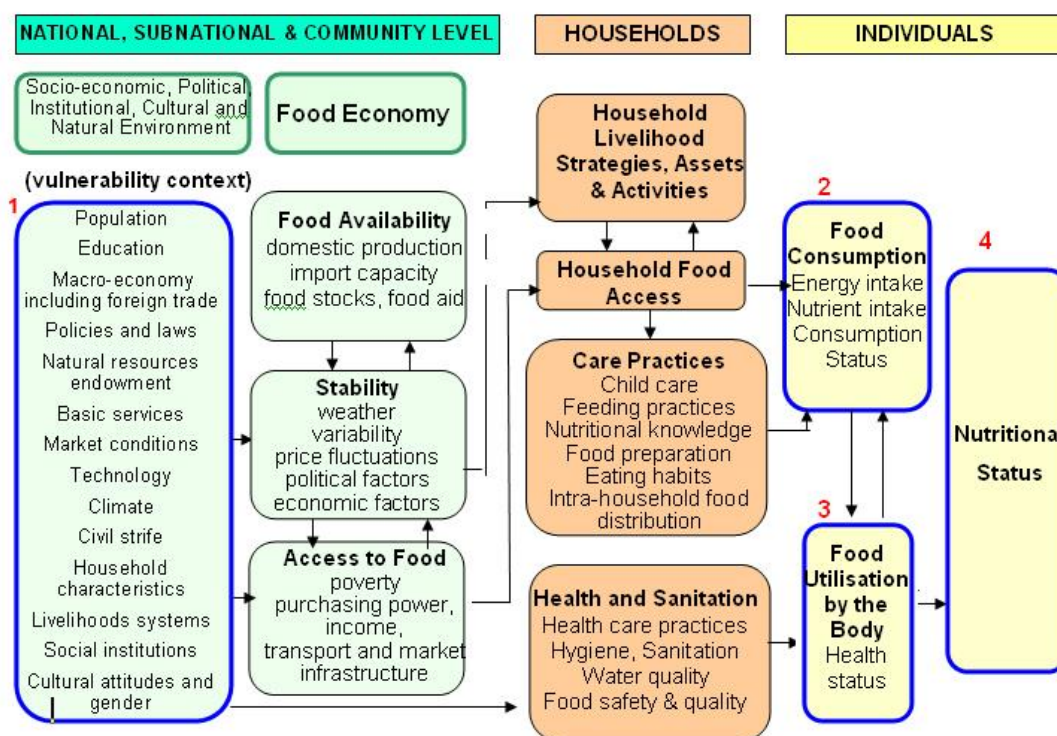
NATIONAL, SUBNATIONAL & COMMUNITY LEVEL

HOUSEHOLDS

INDIVIDUALS

Socio-economic, Political, Institutional, Cultural and Natural Environment

Food Economy

(vulnerability context)

1

Population
Education
Macro-economy including foreign trade
Policies and laws
Natural resources endowment
Basic services
Market conditions
Technology
Climate
Civil strife
Household characteristics
Livelihoods systems
Social institutions
Cultural attitudes and gender

Food Availability
domestic production
import capacity
food stocks, food aid

Stability
weather variability
price fluctuations
political factors
economic factors

Access to Food
poverty
purchasing power, income,
transport and market infrastructure

Household Livelihood Strategies, Assets & Activities

Household Food Access

Care Practices
Child care
Feeding practices
Nutritional knowledge
Food preparation
Eating habits
Intra-household food distribution

Health and Sanitation
Health care practices
Hygiene, Sanitation
Water quality
Food safety & quality

2

Food Consumption
Energy intake
Nutrient intake
Consumption Status

3

Food Utilisation by the Body
Health status

4

Nutritiona
Status